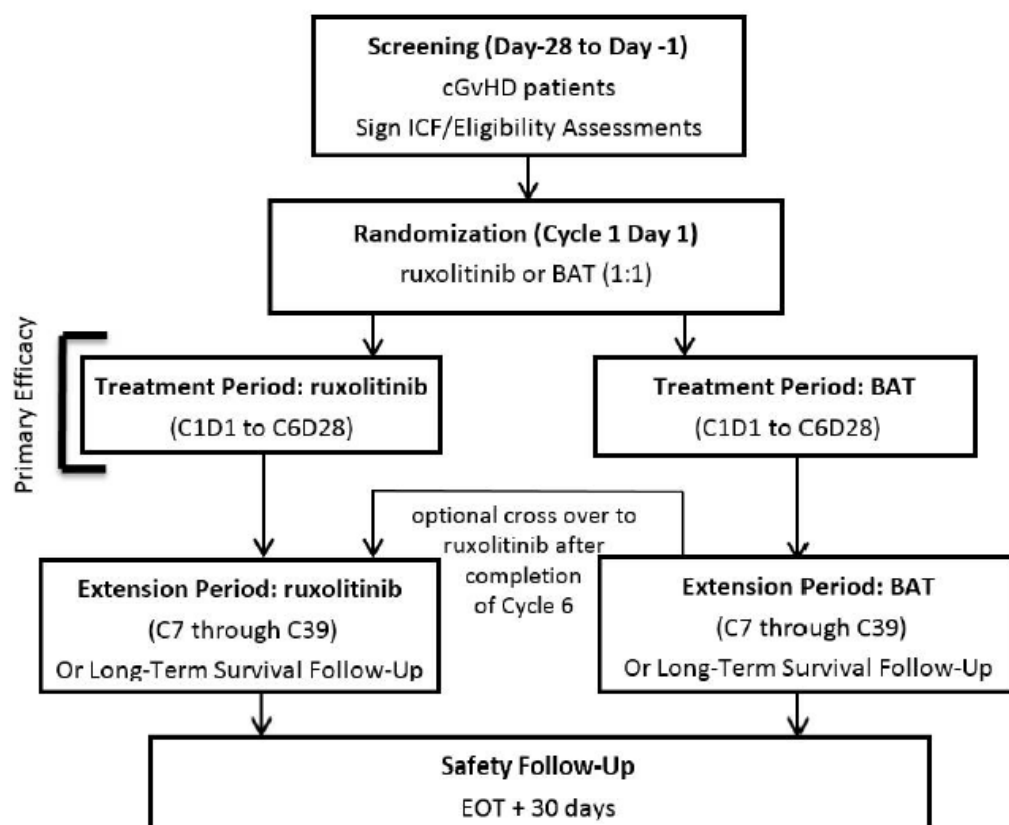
Screening (Day-28 to Day -1)
cGvHD patients
Sign ICF/Eligibility Assessments

Randomization (Cycle 1 Day 1)
ruxolitinib or BAT (1:1)

Primary Efficacy

Treatment Period: ruxolitinib
(C1D1 to C6D28)

Treatment Period: BAT
(C1D1 to C6D28)

optional cross over to ruxolitinib after completion of Cycle 6

Extension Period: ruxolitinib
(C7 through C39)
Or Long-Term Survival Follow-Up

Extension Period: BAT
(C7 through C39)
Or Long-Term Survival Follow-Up

Safety Follow-Up
EOT + 30 days